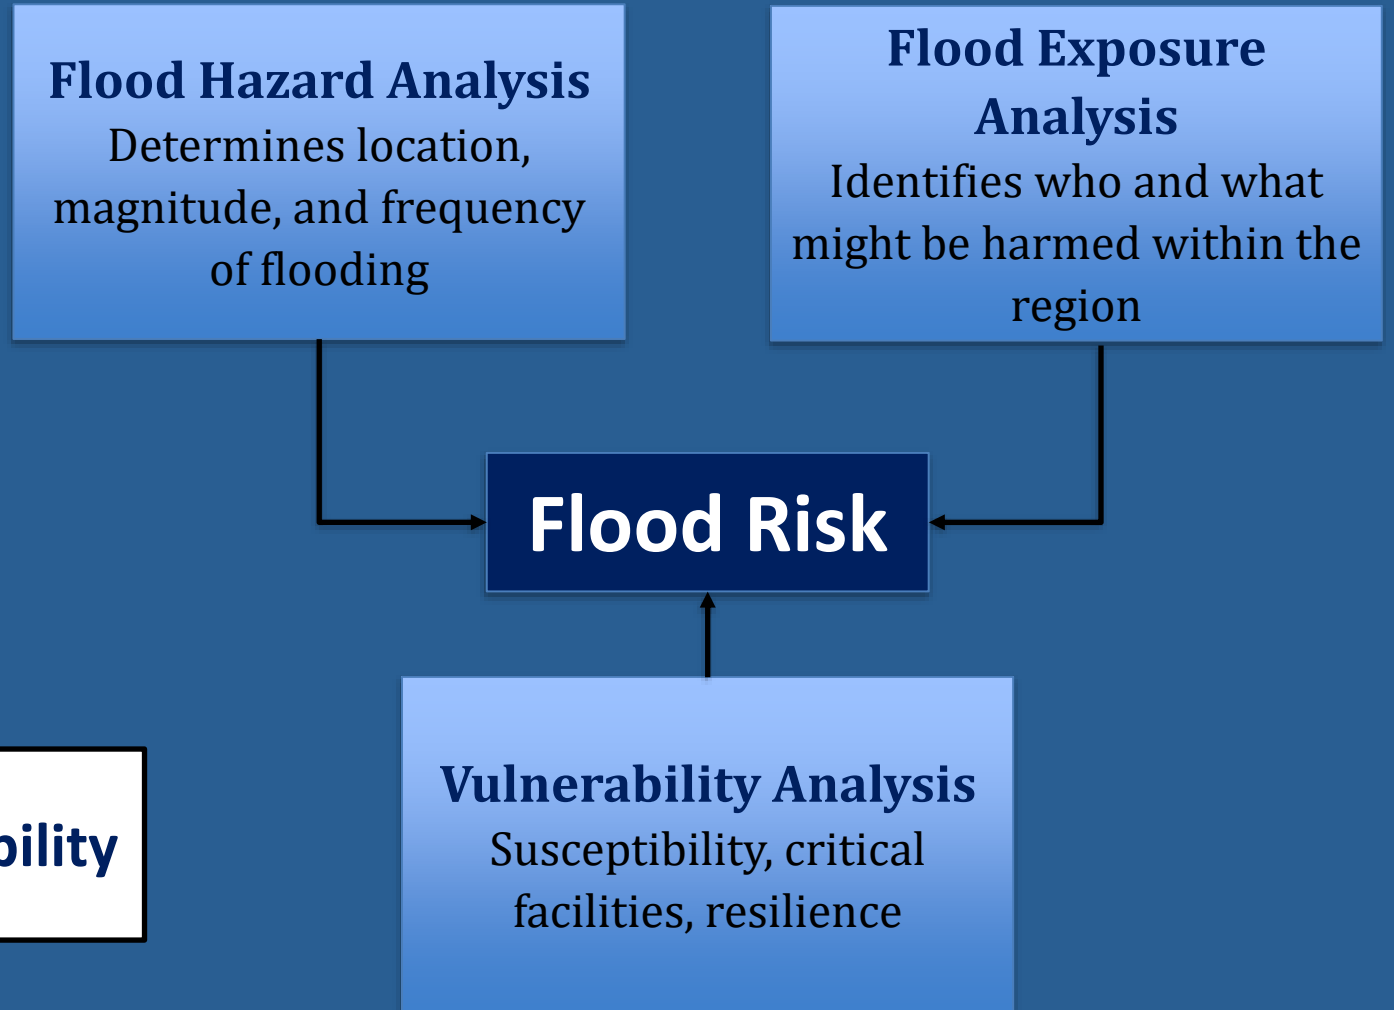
Flood Hazard Analysis
Determines location, magnitude, and frequency of flooding

Flood Exposure Analysis
Identifies who and what might be harmed within the region

Flood Risk

bility

Vulnerability Analysis
Susceptibility, critical facilities, resilience